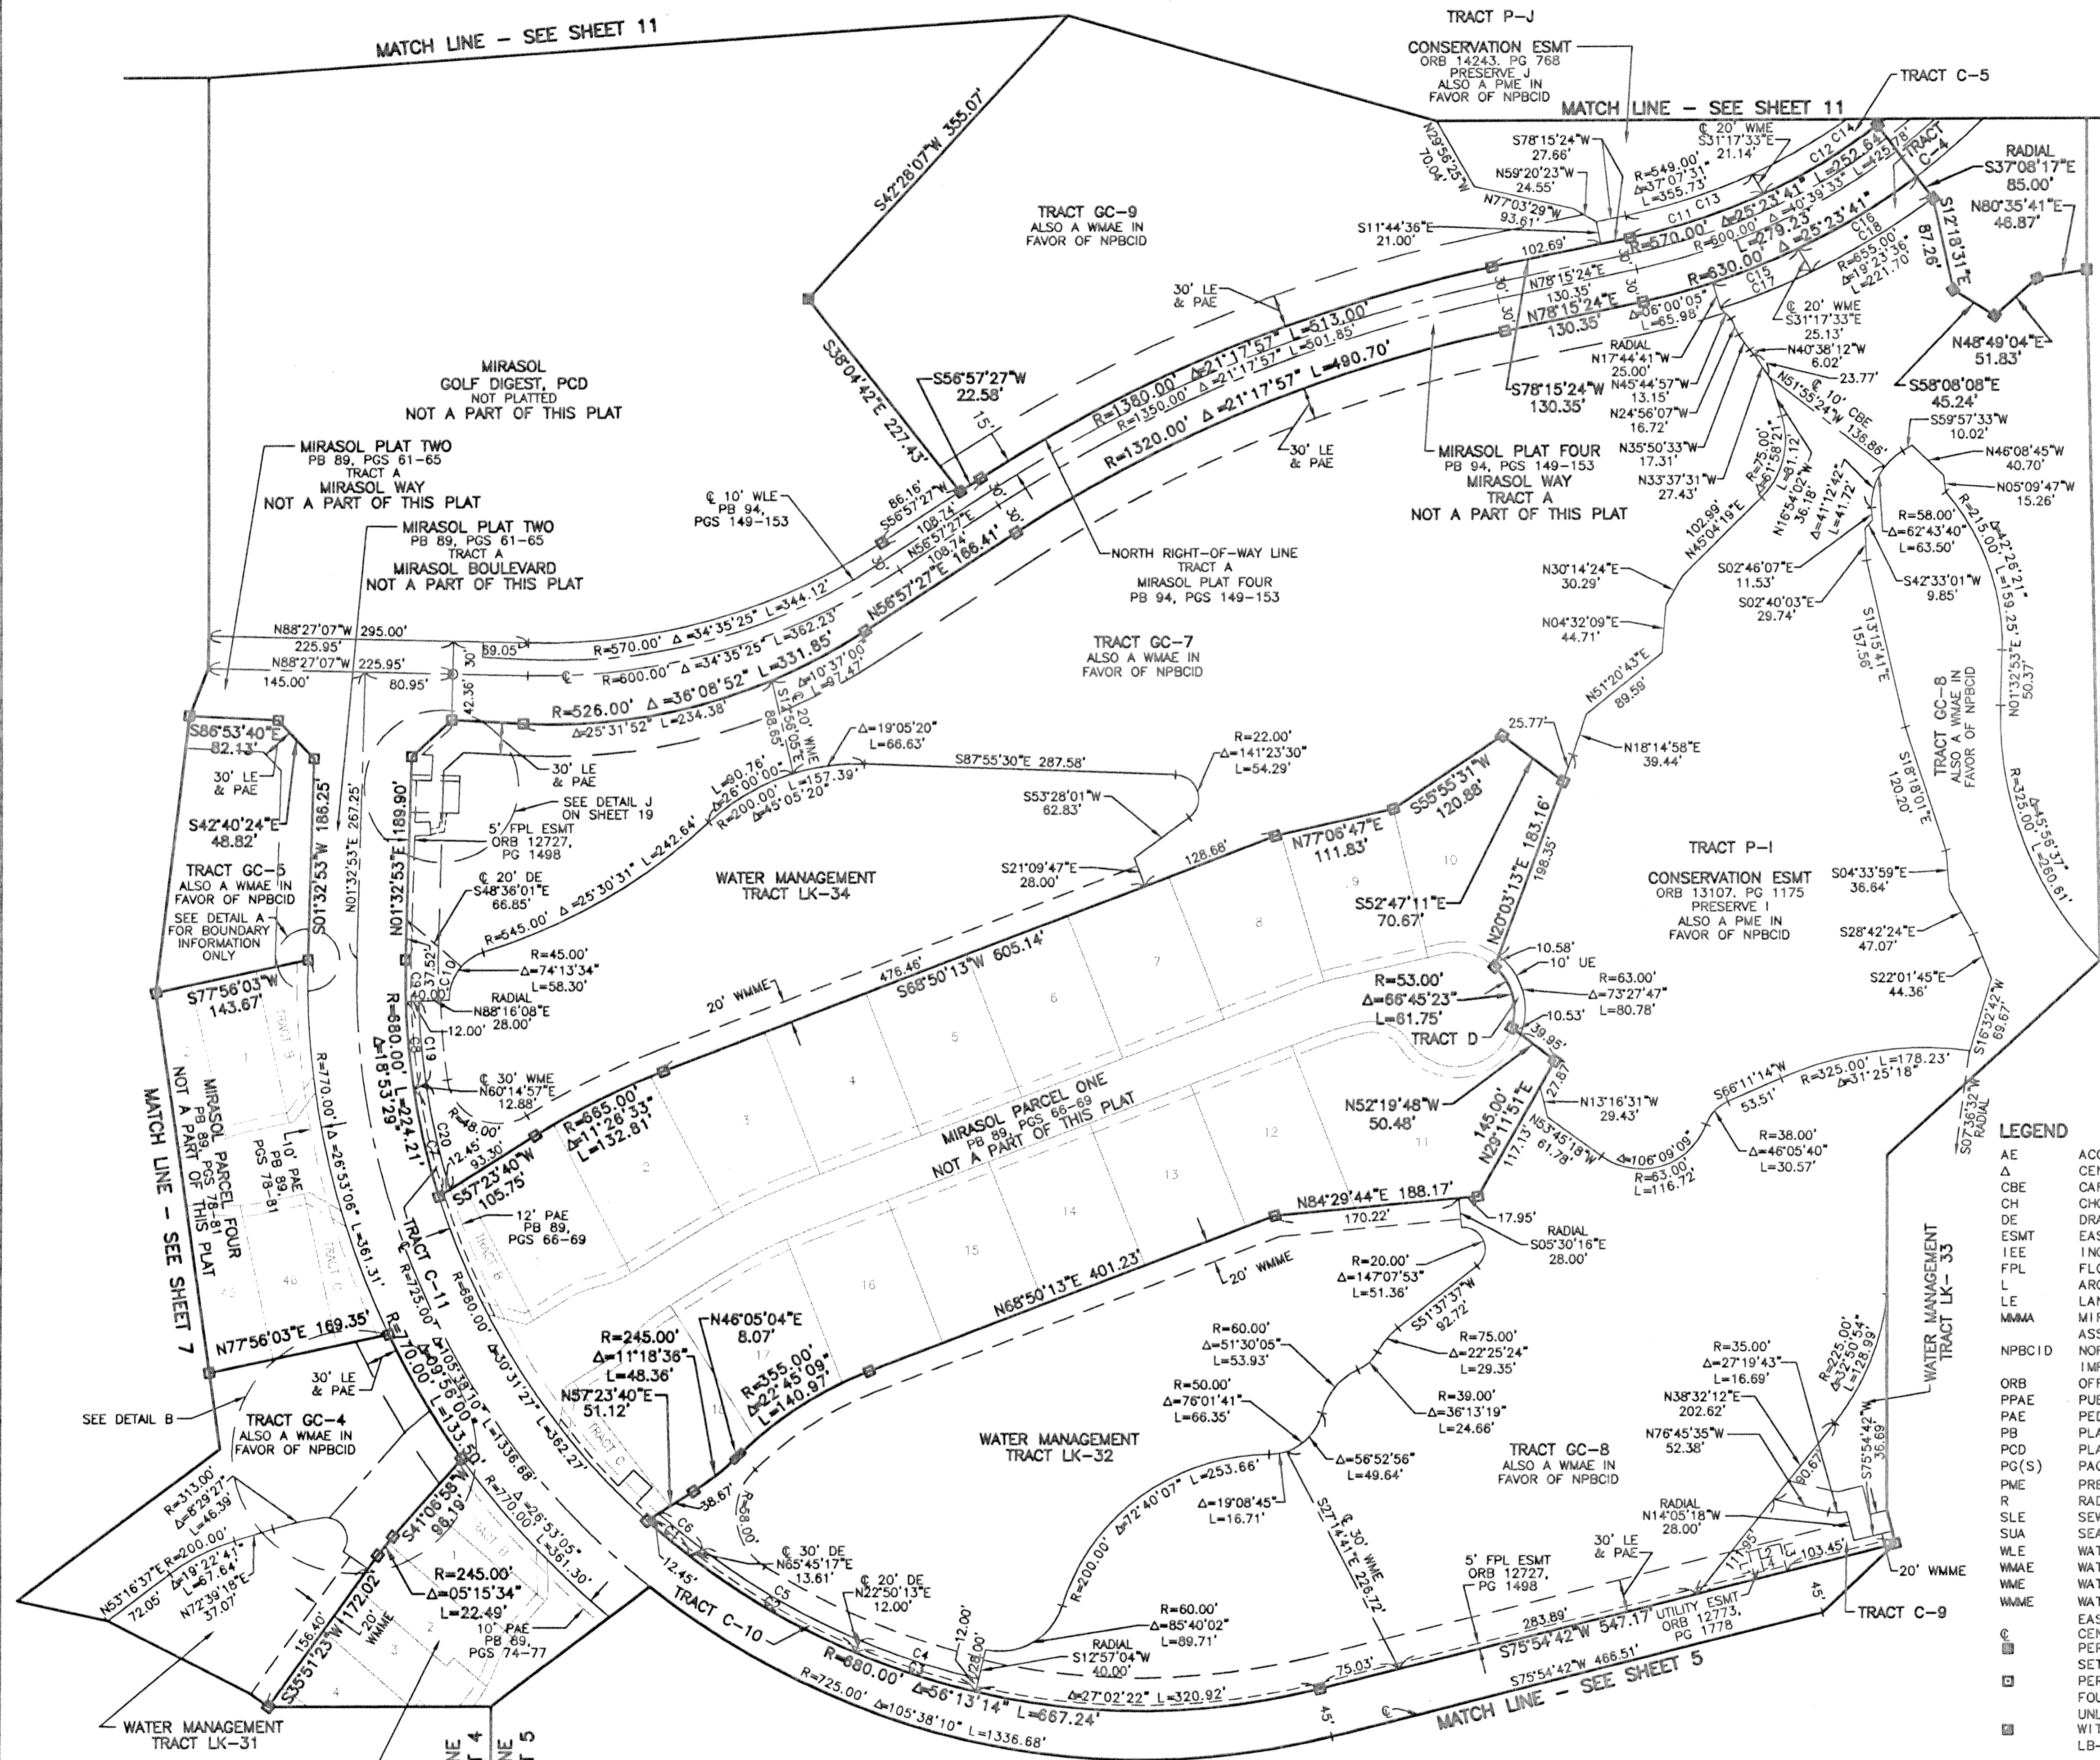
MATCH LINE - SEE SHEET 11

TRACT P-J

CONSERVATION ESMT
ORB 14243, PG 768
PRESERVE J
ALSO A PME IN
FAVOR OF NPBCID

MATCH LINE - SEE SHEET 11

TRACT C-5

RADIAL
S37°08'17"E
85.00'

N80°35'41"E
46.87'

S12°18'31"E
87.26'

N48°49'04"E
51.83'

S58°08'08"E
45.24'

S59°57'33"W
10.02'

N46°08'45"W
40.70'

N05°09'47"W
15.26'

S42°28'07"W 355.07'

TRACT GC-9
ALSO A WMAE IN
FAVOR OF NPBCID

S38°04'42"E 227.43'

S56°57'27"W
22.58'

MIRASOL
GOLF DIGEST, PCD
NOT PLATTED
NOT A PART OF THIS PLAT

MIRASOL PLAT TWO
PB 89, PGS 61-65
TRACT A
MIRASOL WAY
NOT A PART OF THIS PLAT

MIRASOL PLAT TWO
PB 89, PGS 61-65
TRACT A
MIRASOL BOULEVARD
NOT A PART OF THIS PLAT

℄ 10' WLE
PB 94,
PGS 149-153

30' LE
& PAE

R=1380.00' Δ=21°17'57" L=513.00'
R=1350.00' Δ=21°17'57" L=501.85'
R=1320.00' Δ=21°17'57" L=490.70'

30' LE
& PAE

S78°15'24"W
27.66'
N59°20'23"W
24.55'
N77°03'29"W
93.61'
S11°44'36"E
21.00'
N29°56'25"W
70.04'

℄ 20' WME
S31°17'33"E
21.14'

R=549.00'
Δ=37°07'31"
L=355.73'

C11 C13 C12 C14
R=570.00' Δ=25°23'41" L=252.64'
R=600.00' Δ=40°39'33" L=425.78'
L=279.23'
R=630.00' Δ=25°23'41"
TRACT C-4

102.69'
N78°15'24"E
130.35'
N78°15'24"E
130.35'

Δ=6°00'05"
L=65.98'
C15 C17 C16 C18
R=655.00'
Δ=19°23'36"
L=221.70'

℄ 20' WME
S31°17'33"E
25.13'
N40°38'12"W
6.02'
23.77'

RADIAL
N17°44'41"W
25.00'
N45°44'57"W
13.15'
N24°56'07"W
16.72'
N35°50'33"W
17.31'
N33°37'31"W
27.43'

S78°15'24"W
130.35'

MIRASOL PLAT FOUR
PB 94, PGS 149-153
MIRASOL WAY
TRACT A
NOT A PART OF THIS PLAT

N51°55'24"W
℄ 10' CBE
136.86'

R=75.00'
Δ=61°58'21"
L=81.12

N16°54'02"W
36.18'
Δ=41°12'42"
L=41.72'

102.99'
N45°04'19"E

R=58.00'
Δ=62°43'40"
L=63.50'

R=215.00' Δ=42°26'21"
L=159.25'

S42°33'01"W
9.85'

86.16'
S56°57'27"W
108.74'
N56°57'27"E
108.74'
N56°57'27"E 166.41'
30' 30'

NORTH RIGHT-OF-WAY LINE
TRACT A
MIRASOL PLAT FOUR
PB 94, PGS 149-153

N30°14'24"E
30.29'
S02°46'07"E
11.53'
S02°40'03"E
29.74'
N04°32'09"E
44.71'

N88°27'07"W 295.00'
225.95'
N88°27'07"W 225.95'
145.00'
80.95'
89.05'

R=570.00' Δ=34°35'25" L=344.12'
R=600.00' Δ=34°35'25" L=362.23'
R=526.00' Δ=36°08'52" L=331.85'
Δ=25°31'52" L=234.38'
Δ=10°37'00"
L=97.47'

TRACT GC-7
ALSO A WMAE IN
FAVOR OF NPBCID

N51°20'43"E
89.59'

S13°15'41"E
157.56'

N01°32'53"E
50.37'

TRACT GC-8
ALSO A WMAE IN
FAVOR OF NPBCID

S86°53'40"E
82.13'
30' LE
& PAE
S42°40'24"E
48.82'

S01°32'53"W 186.25'
N01°32'53"E 267.25'
N01°32'53"E 189.90'
42.36'
30'

TRACT GC-6
ALSO A WMAE IN
FAVOR OF NPBCID
SEE DETAIL A
FOR BOUNDARY
INFORMATION
ONLY

30' LE
& PAE
SEE DETAIL J
ON SHEET 19
5' FPL ESMT
ORB 12727,
PG 1498

℄ 20' WME
S14°56'05"E
88.65'

Δ=19°05'20"
L=66.63'
S87°55'30"E 287.58'

R=22.00'
Δ=141°23'30"
L=54.29'

L=90.76'
Δ=26°00'00"
R=200.00'
L=157.39'
Δ=45°05'20"

S53°28'01"W
62.83'

25.77'
N18°14'58"E
39.44'

S55°55'31"W
120.88'

℄ 20' DE
S48°36'01"E
66.85'

R=545.00' Δ=25°30'31" L=242.64'

WATER MANAGEMENT
TRACT LK-34

S21°09'47"E
28.00'
128.68'
N77°06'47"E
111.83'

S52°47'11"E
70.67'

N20°03'13"E 183.16'
198.35'

TRACT P-I
CONSERVATION ESMT
ORB 13107, PG 1175
PRESERVE I
ALSO A PME IN
FAVOR OF NPBCID

S18°18'01"E
120.20'

S04°33'59"E
36.64'
S28°42'24"E
47.07'
S22°01'45"E
44.36'

R=325.00' L=260.61'
Δ=45°56'37"

S77°56'03"W
143.67'

R=45.00'
Δ=74°13'34"
L=58.30'
RADIAL
N88°16'08"E
28.00'
12.00'
37.52'
40.00'
C10 C9

20' WMME
476.46'
S68°50'13"W 605.14'

10.58'
10' UE
R=53.00'
Δ=66°45'23"
L=61.75'
R=63.00'
Δ=73°27'47"
L=80.78'
10.53'
TRACT D
39.95'
27.87'

S16°32'42"W
69.67'

R=680.00' L=224.21'
Δ=18°53'29"
C19

℄ 30' WME
N60°14'57"E
12.88'
R=48.00'
12.45'
93.30'

R=665.00'
Δ=11°26'33"
L=132.81'
S57°23'40"W
105.75'

MIRASOL PARCEL ONE
PB 89, PGS 66-69
NOT A PART OF THIS PLAT

N52°19'48"W
50.48'

145.00'
N29°11'51"E
117.13'

N13°16'31"W
29.43'
N53°45'18"W
61.78'
Δ=106°09'09"
R=63.00'
L=116.72'

S66°11'14"W
53.51'
R=325.00' L=178.23'
Δ=31°25'18"

R=38.00'
Δ=46°05'40"
L=30.57'

S07°36'32"W
RADIAL

MATCH LINE - SEE SHEET 7

MIRASOL PARCEL FOUR
PB 89, PGS 78-81
NOT A PART OF THIS PLAT

10' PAE
PB 89,
PGS 78-81

R=770.00' Δ=26°53'06" L=361.31'

TRACT C-11
℄ R=725.00'
R=680.00'
Δ=30°31'27" L=362.27'

12' PAE
PB 89,
PGS 66-69

N84°29'44"E 188.17'
170.22'
17.95'
RADIAL
S05°30'16"E
28.00'

N68°50'13"E 401.23'
20' WMME

R=20.00'
Δ=147°07'53"
L=51.36'

S51°37'37"W
92.72'

N77°56'03"E 169.35'

30' LE
& PAE

SEE DETAIL B

TRACT GC-4
ALSO A WMAE IN
FAVOR OF NPBCID

R=770.00' L=133.50'
Δ=09°56'00"
Δ=105°38'10" L=1336.68'

R=245.00'
Δ=11°18'36"
L=48.36'

N46°05'04"E
8.07'

R=355.00'
Δ=22°45'09"
L=140.97'

N57°23'40"E
51.12'

R=60.00'
Δ=51°30'05"
L=53.93'

R=75.00'
Δ=22°25'24"
L=29.35'

R=50.00'
Δ=76°01'41"
L=66.35'

R=39.00'
Δ=36°13'19"
L=24.66'

Δ=56°52'56"
L=49.64'

WATER MANAGEMENT
TRACT LK-32

TRACT GC-8
ALSO A WMAE IN
FAVOR OF NPBCID

R=35.00'
Δ=27°19'43"
L=16.69'

N38°32'12"E
202.62'

N76°45'35"W
52.38'

R=225.00'
Δ=32°30'54"
L=128.99'

S75°54'42"W
36.69'
90.67'

WATER MANAGEMENT
TRACT LK-33

R=313.00'
Δ=8°29'27"
L=46.39'
R=200.00'
Δ=19°22'41"
L=67.64'
N72°39'18"E
37.07'
N53°16'37"E
72.05'

S41°06'56"W
96.19'

R=770.00'
Δ=26°53'05"
L=361.30'

38.67'
R=58.00'
℄ 30' DE
N65°45'17"E
13.61'

Δ=72°40'07" L=253.66'
R=200.00'

Δ=19°08'45"
L=16.71'

℄ 30' WME
S27°41'41"E 226.72'

RADIAL
N14°05'18"W
28.00'

30' LE
& PAE

5' FPL ESMT
ORB 12727,
PG 1498

R=245.00'
Δ=05°15'34"
L=22.49'

156.40'
S35°51'23"W 172.02'
20' WMME

10' PAE
PB 89,
PGS 74-77

12.45'
C6 C5
TRACT C-10

℄ 20' DE
N22°50'13"E
12.00'

R=60.00'
Δ=85°40'02"
L=89.71'
RADIAL
S12°57'04"W
40.00'

12.00'
28.00'
C4 C3

R=680.00' Δ=56°13'14" L=667.24'
Δ=27°02'22" L=320.92'
R=725.00' Δ=105°38'10" L=1336.68'

75.03'
45'

283.89'
S75°54'42"W 547.17'
S75°54'42"W 466.51'
UTILITY ESMT
ORB 12773,
PG 1778

111.95'
L2 L3
L1
103.45'

20' WMME

45'

TRACT C-9

MATCH LINE - SEE SHEET 5

WATER MANAGEMENT
TRACT LK-31

NE
T 4
NE
T 5

LEGEND
AE AC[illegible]
Δ CE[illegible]
CBE CA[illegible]
CH CH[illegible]
DE DR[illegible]
ESMT EA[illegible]
IEE IN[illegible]
FPL FL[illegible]
L AR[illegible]
LE LA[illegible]
MMMA MI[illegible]
AS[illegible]
NPBCID NO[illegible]
IM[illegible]
ORB OF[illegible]
PPAE PU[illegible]
PAE PE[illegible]
PB PL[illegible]
PCD PL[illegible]
PG(S) PA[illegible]
PME PR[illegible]
R RA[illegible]
SLE SE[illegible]
SUA SE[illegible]
WLE WA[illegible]
WMAE WA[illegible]
WME WA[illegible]
WMME WA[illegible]
EA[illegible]
℄ CE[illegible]
PE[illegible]
SE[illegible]
PE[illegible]
FO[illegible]
UN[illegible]
WI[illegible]
LB-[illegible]